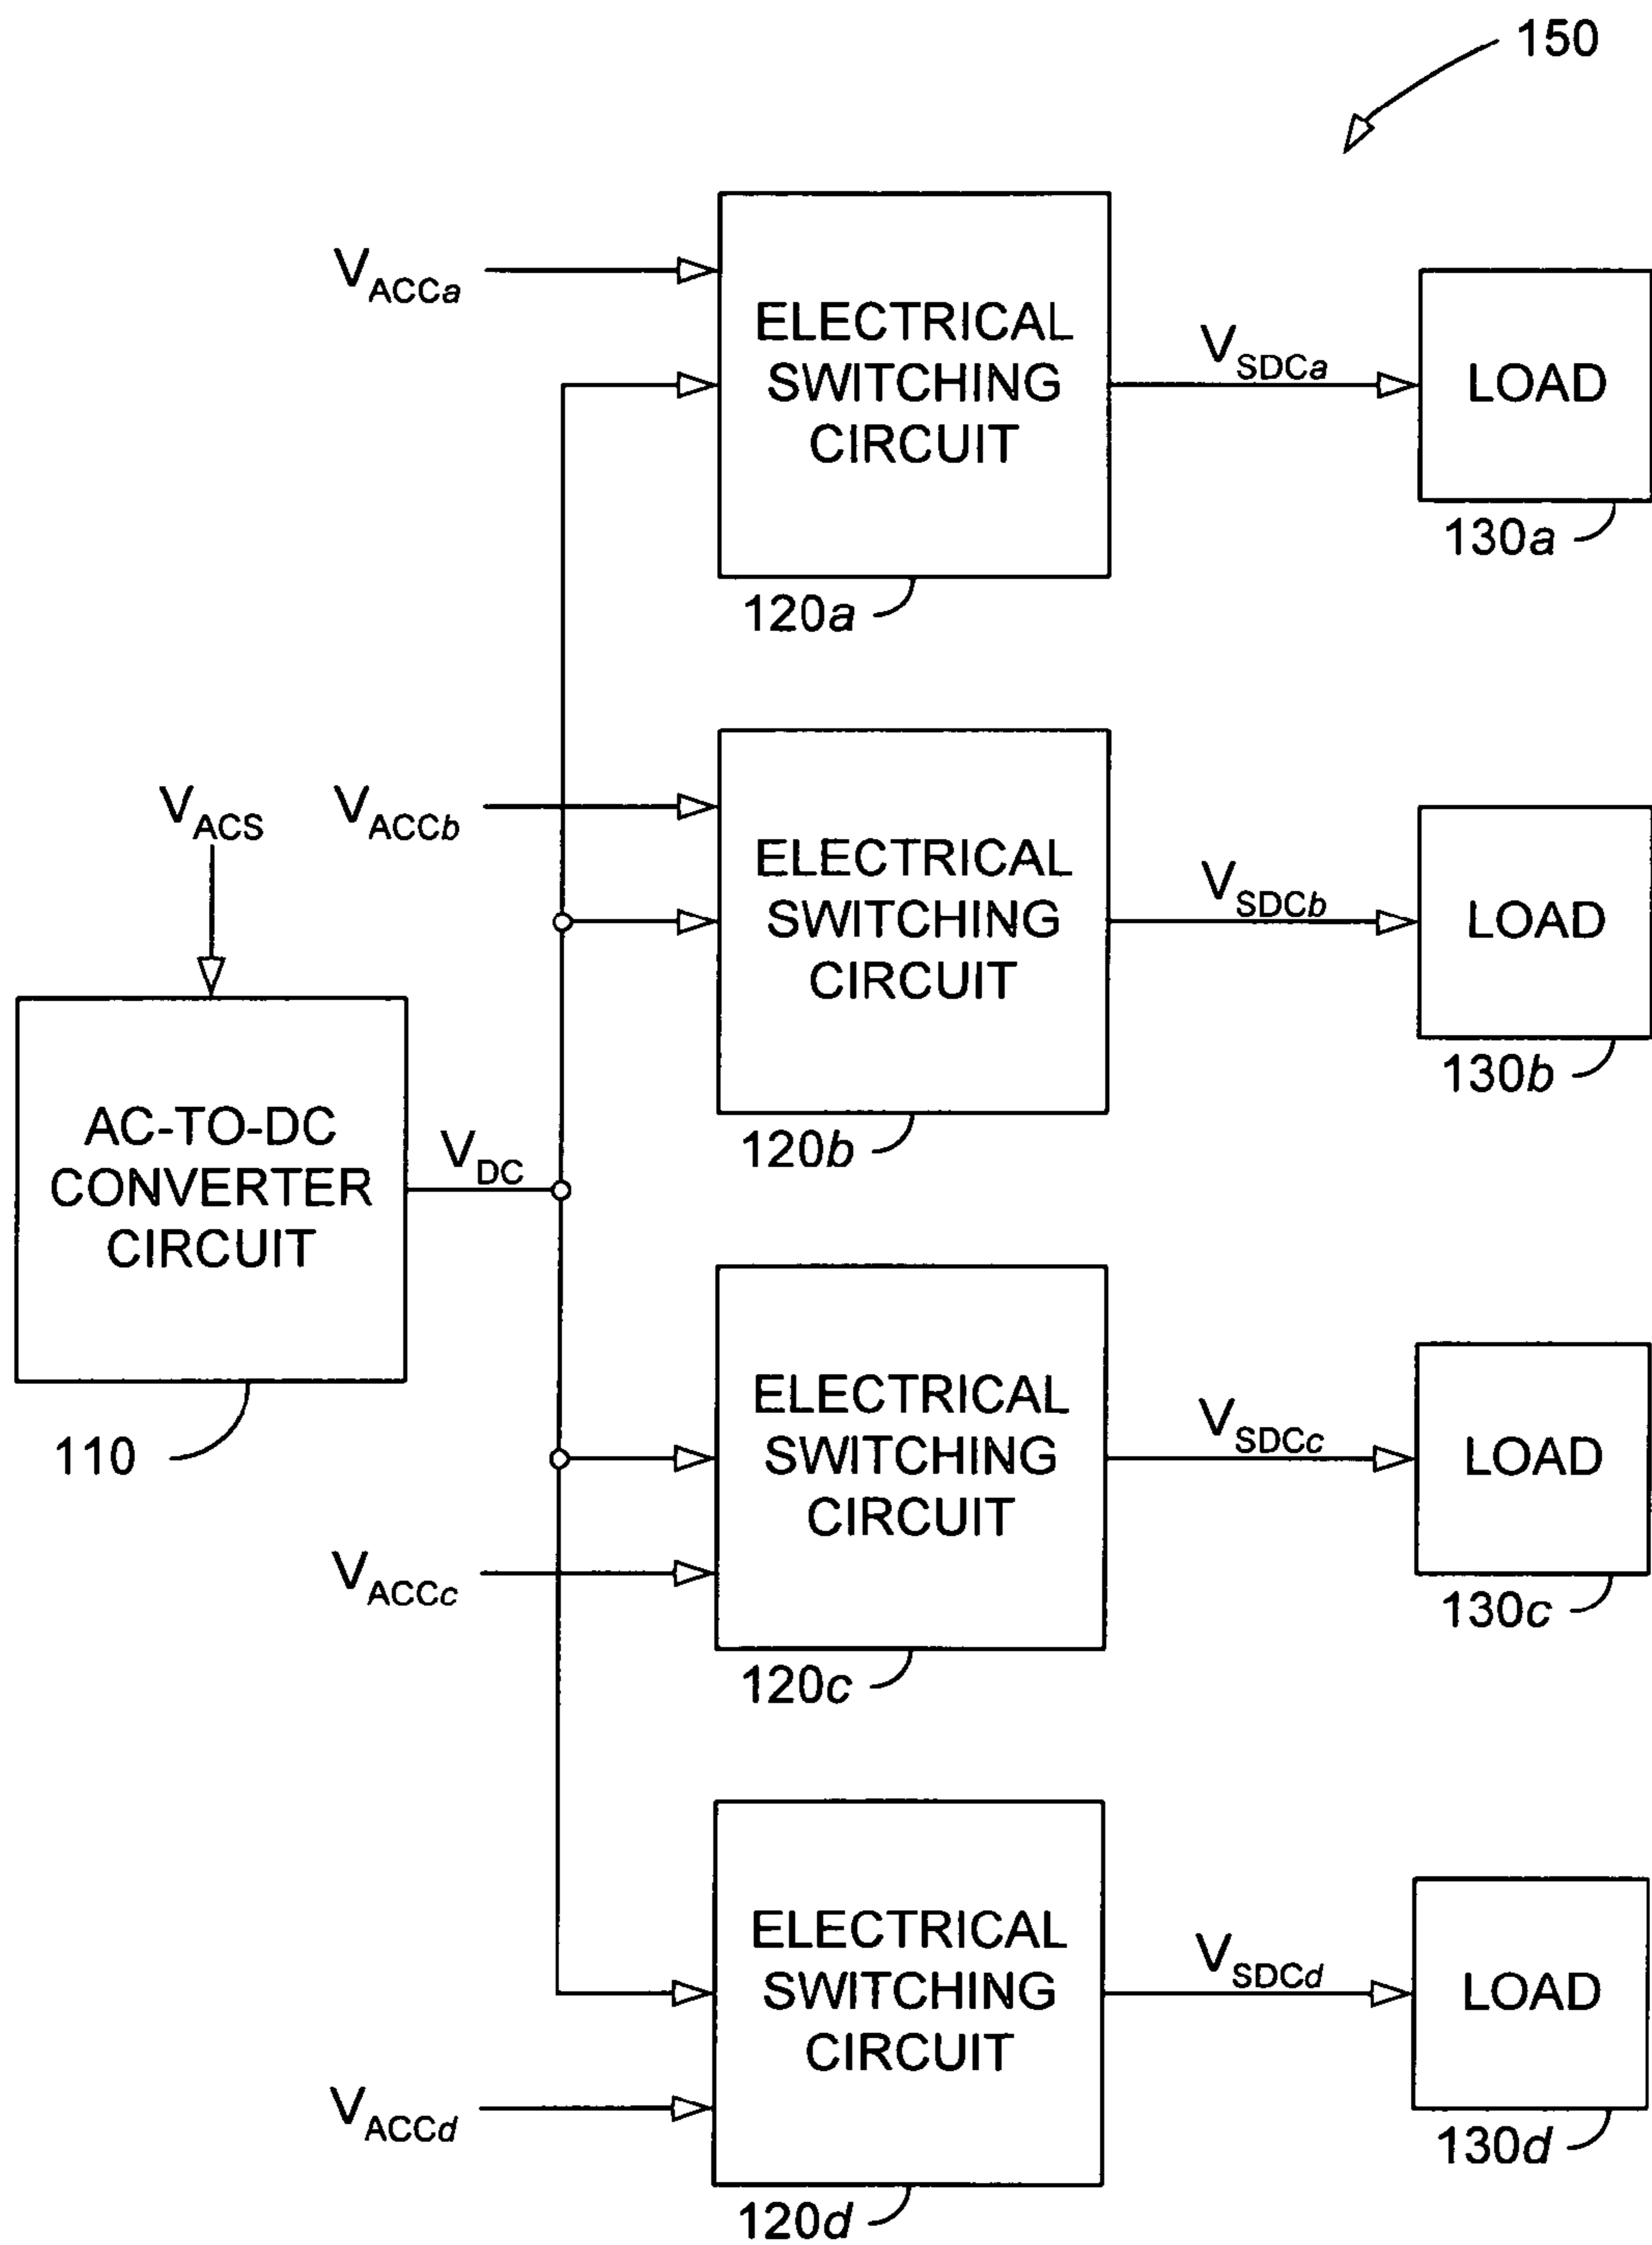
150

$V_{ACCa}$

ELECTRICAL SWITCHING CIRCUIT

$V_{SDCa}$

LOAD

130a

120a

$V_{ACS}$

$V_{ACCb}$

ELECTRICAL SWITCHING CIRCUIT

$V_{SDCb}$

LOAD

130b

AC-TO-DC CONVERTER CIRCUIT

$V_{DC}$

120b

110

ELECTRICAL SWITCHING CIRCUIT

$V_{SDCc}$

LOAD

$V_{ACCc}$

130c

120c

ELECTRICAL SWITCHING CIRCUIT

$V_{SDCd}$

LOAD

$V_{ACCd}$

130d

120d